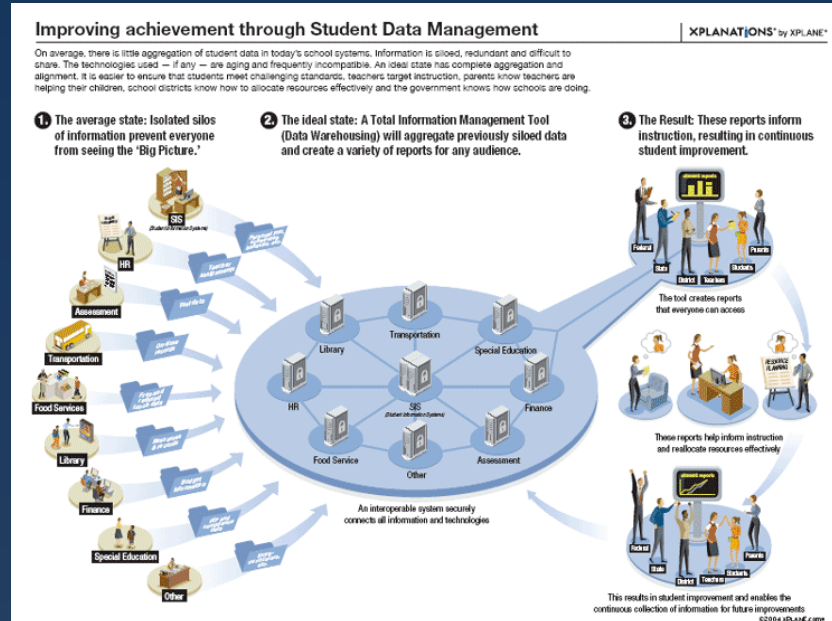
Improving achievement through Student Data Management

XPLANATIONS™ by XPLANE®

On average, there is little aggregation of student data in today's school systems. Information is siloed, redundant and difficult to share. The technologies used — if any — are aging and frequently incompatible. An ideal state has complete aggregation and alignment. It is easier to ensure that students meet challenging standards, teachers target instruction, parents know teachers are helping their children, school districts know how to allocate resources effectively and the government knows how schools are doing.

1. The average state: Isolated silos of information prevent everyone from seeing the 'Big Picture.'

SIS (Student Information Systems)

HR

Assessment

Transportation

Food Services

Library

Finance

Special Education

Other

2. The ideal state: A Total Information Management Tool (Data Warehousing) will aggregate previously siloed data and create a variety of reports for any audience.

Library

Transportation

Special Education

HR

SIS (Student Information Systems)

Finance

Food Service

Other

Assessment

An interoperable system securely connects all information and technologies

3. The Result: These reports inform instruction, resulting in continuous student improvement.

student reports

Federal

State

District

Teachers

Students

Parents

The tool creates reports that everyone can access

RESOURCE PLANNING

These reports help inform instruction and reallocate resources effectively

Federal

State

District

Teachers

Students

Parents

This results in student improvement and enables the continuous collection of information for future improvements

©2004 XPLANE.com